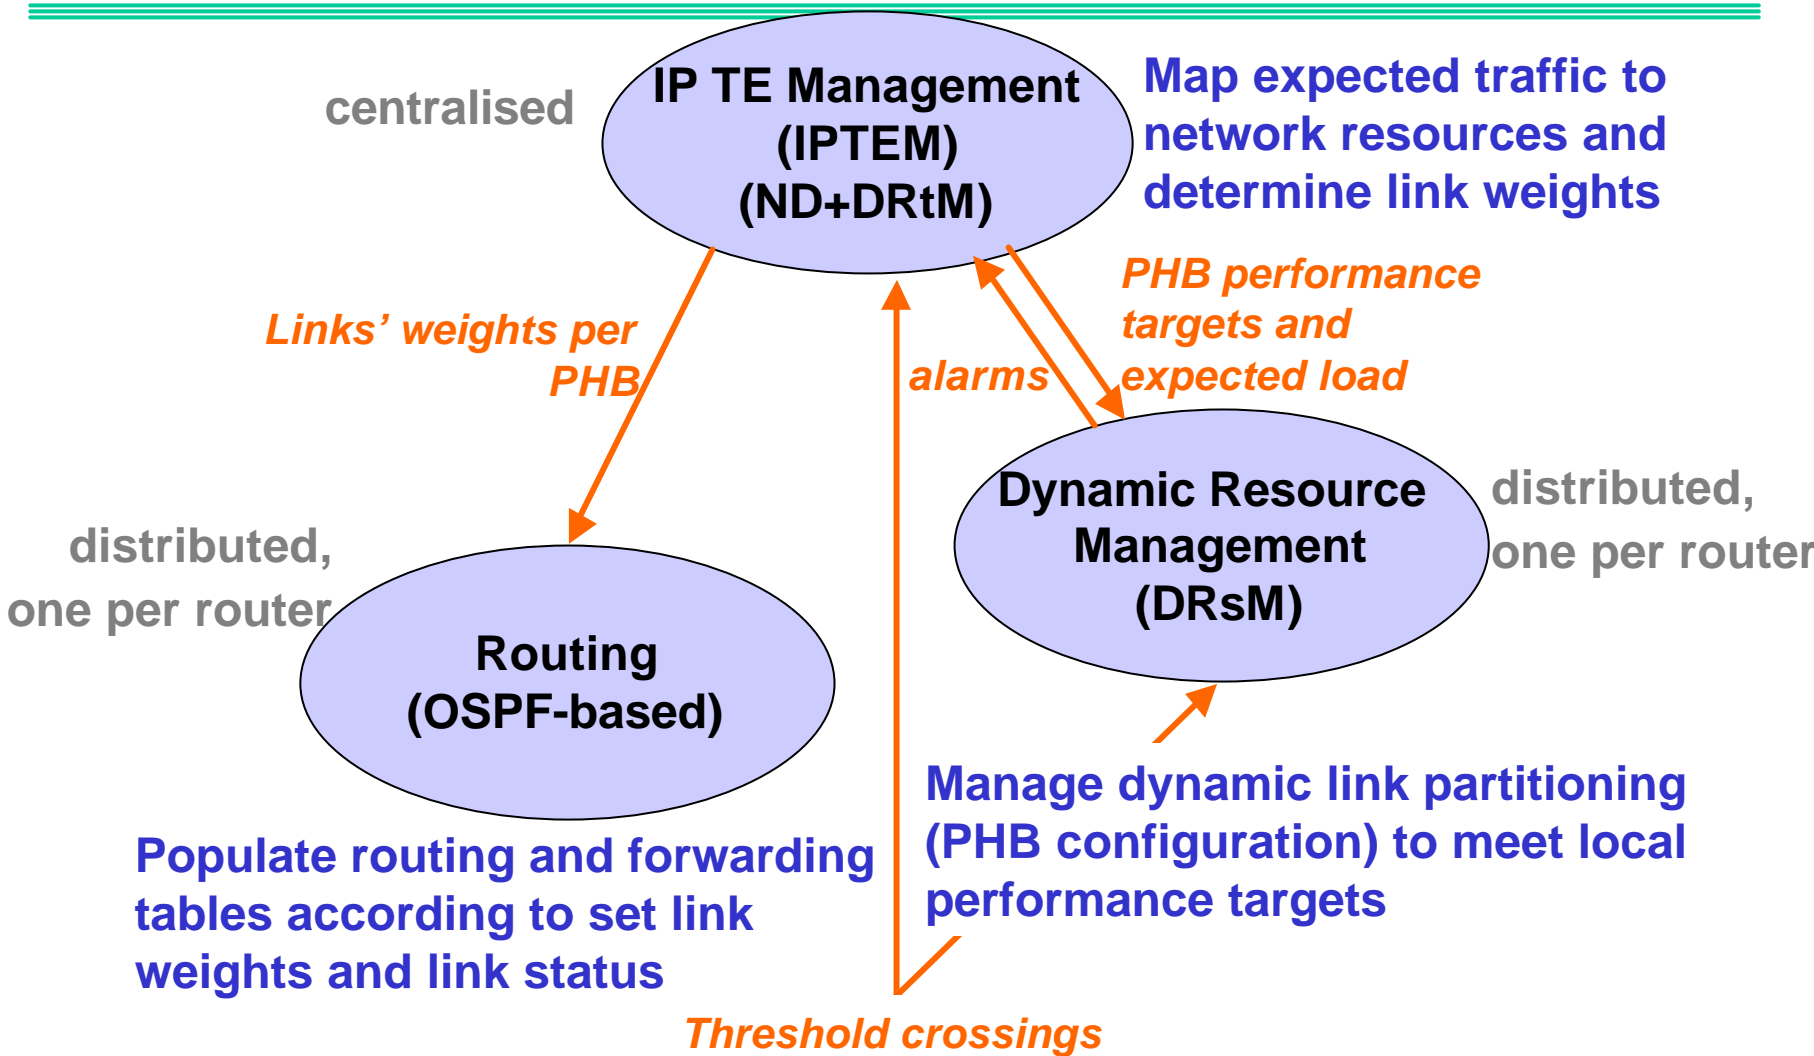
centralised

IP TE Management (IPTEM) (ND+DRtM)

Map expected traffic to network resources and determine link weights

PHB performance targets and expected load

Links' weights per PHB

alarms

Dynamic Resource Management (DRsM)

distributed, one per router

distributed, one per router

Routing (OSPF-based)

Manage dynamic link partitioning (PHB configuration) to meet local performance targets

Populate routing and forwarding tables according to set link weights and link status

Threshold crossings